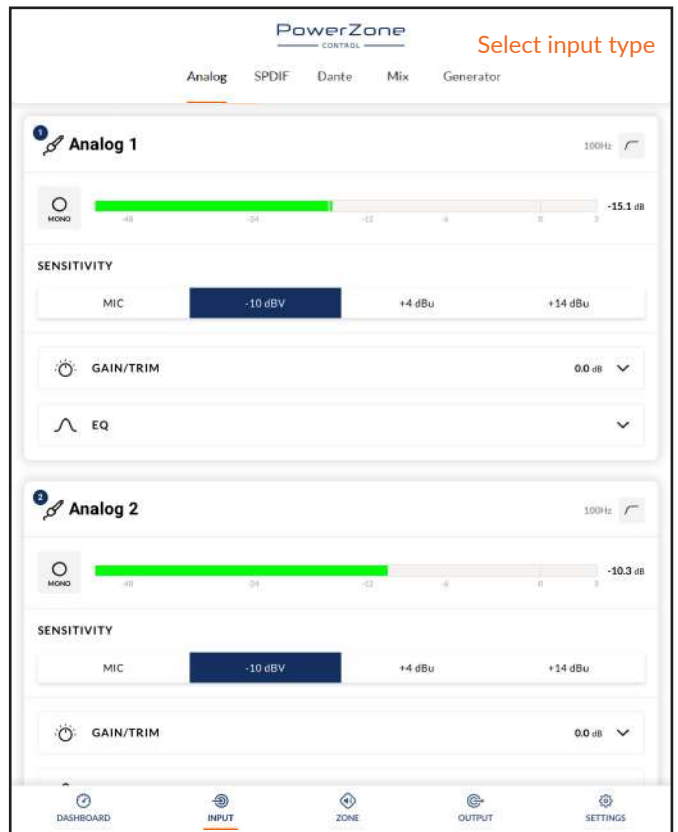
PowerZone
CONTROL

Select input type

Analog SPDIF Dante Mix Generator

1 Analog 1

100Hz

MONO

-48 -24 -12 -6 0 3

-15.1 dB

SENSITIVITY

MIC -10 dBV +4 dBu +14 dBu

GAIN/TRIM 0.0 dB

EQ

2 Analog 2

100Hz

MONO

-48 -24 -12 -6 0 3

-10.3 dB

SENSITIVITY

MIC -10 dBV +4 dBu +14 dBu

GAIN/TRIM 0.0 dB

DASHBOARD INPUT ZONE OUTPUT SETTINGS